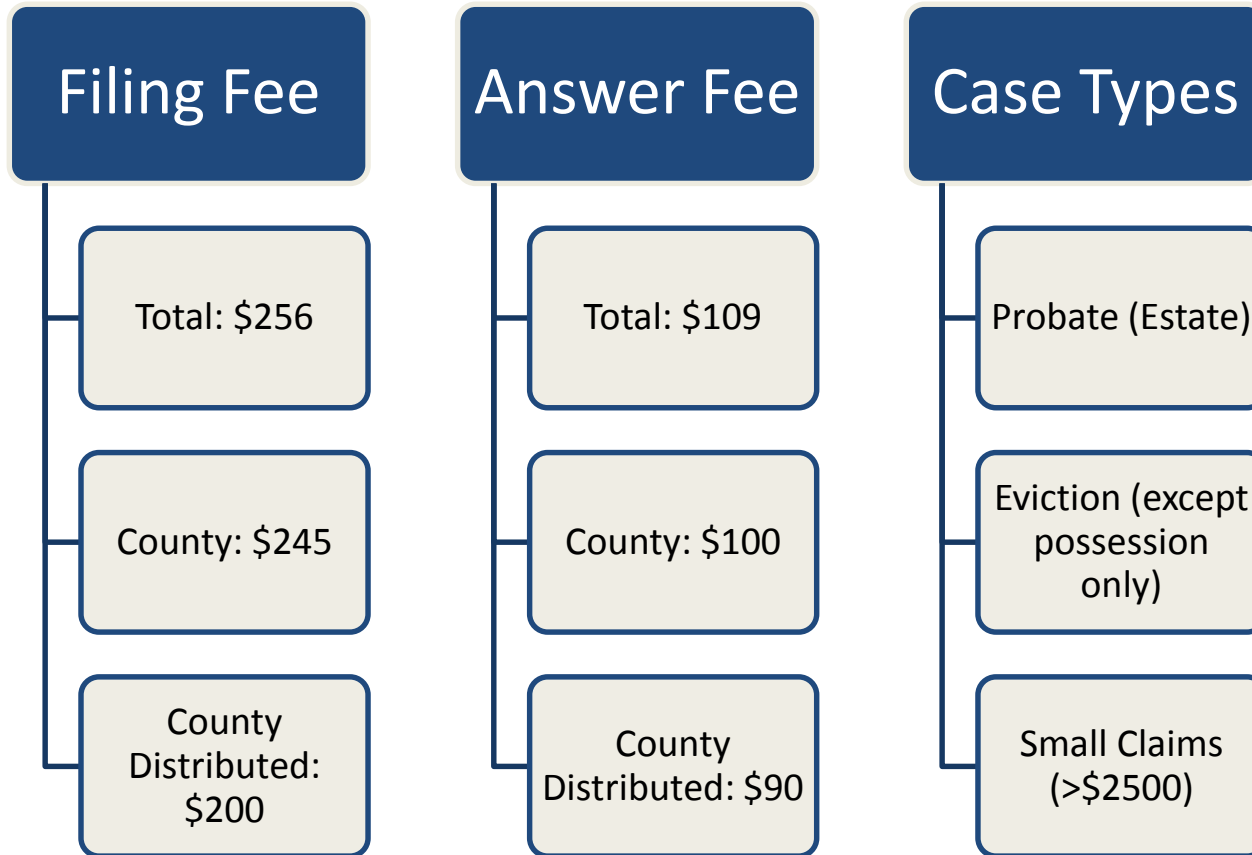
Filing Fee

Total: \$256

County: \$245

County Distributed: \$200

Answer Fee

Total: \$109

County: \$100

County Distributed: \$90

Case Types

Probate (Estate)

Eviction (except possession only)

Small Claims (>\$2500)